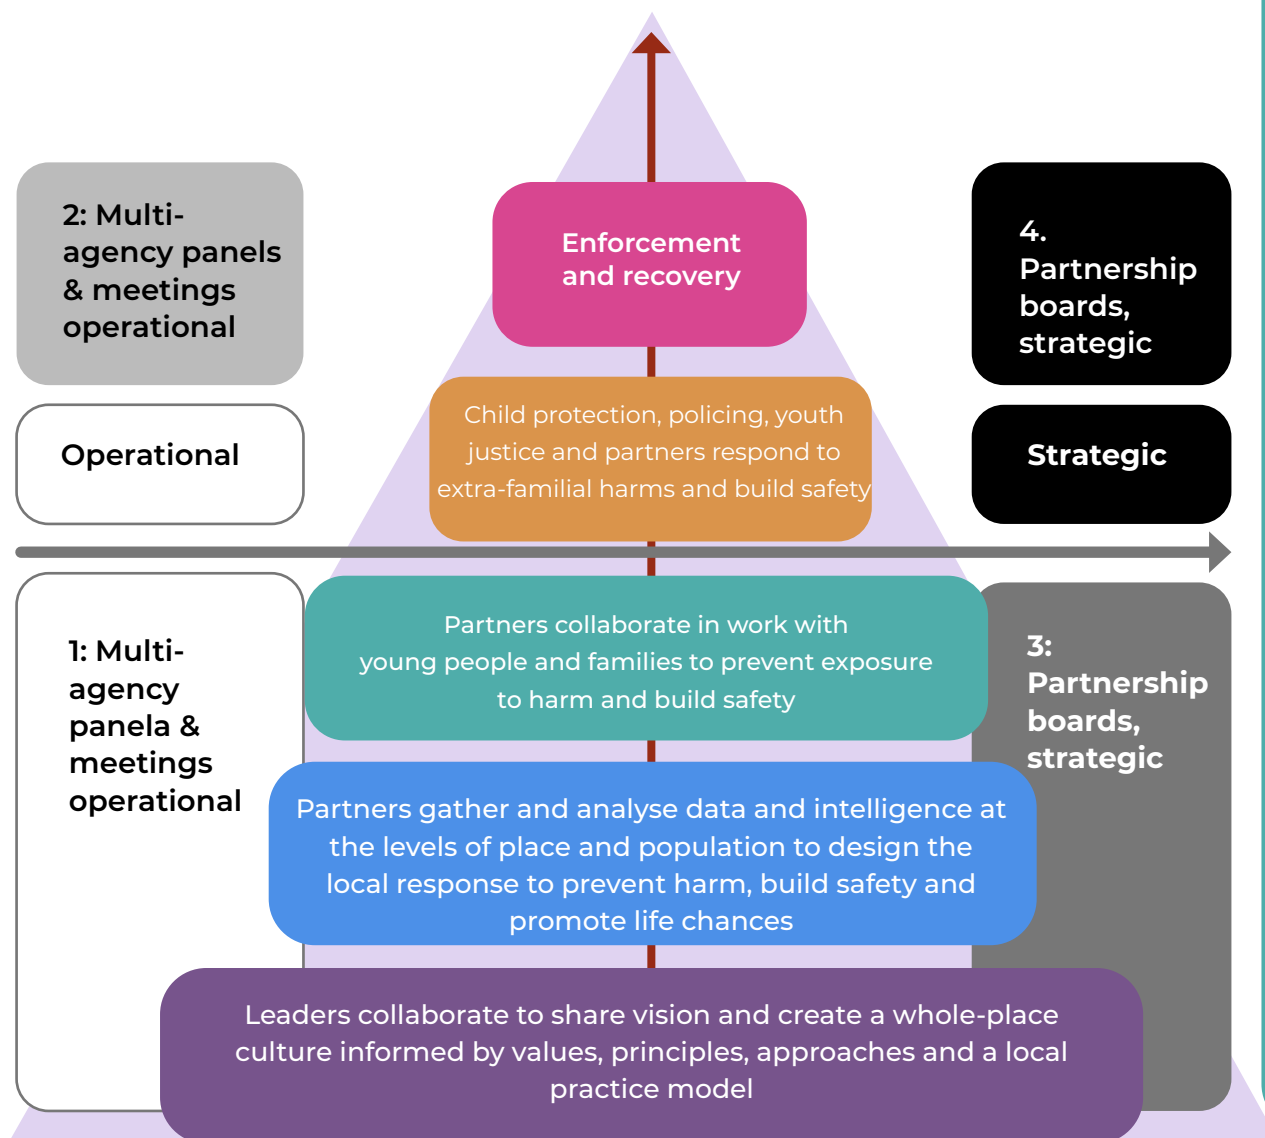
2: Multi-agency panels & meetings operational

Enforcement and recovery

4. Partnership boards, strategic

Operational

Child protection, policing, youth justice and partners respond to extra-familial harms and build safety

Strategic

1: Multi-agency panela & meetings operational

Partners collaborate in work with young people and families to prevent exposure to harm and build safety

3: Partnership boards, strategic

Partners gather and analyse data and intelligence at the levels of place and population to design the local response to prevent harm, build safety and promote life chances

Leaders collaborate to share vision and create a whole-place culture informed by values, principles, approaches and a local practice model